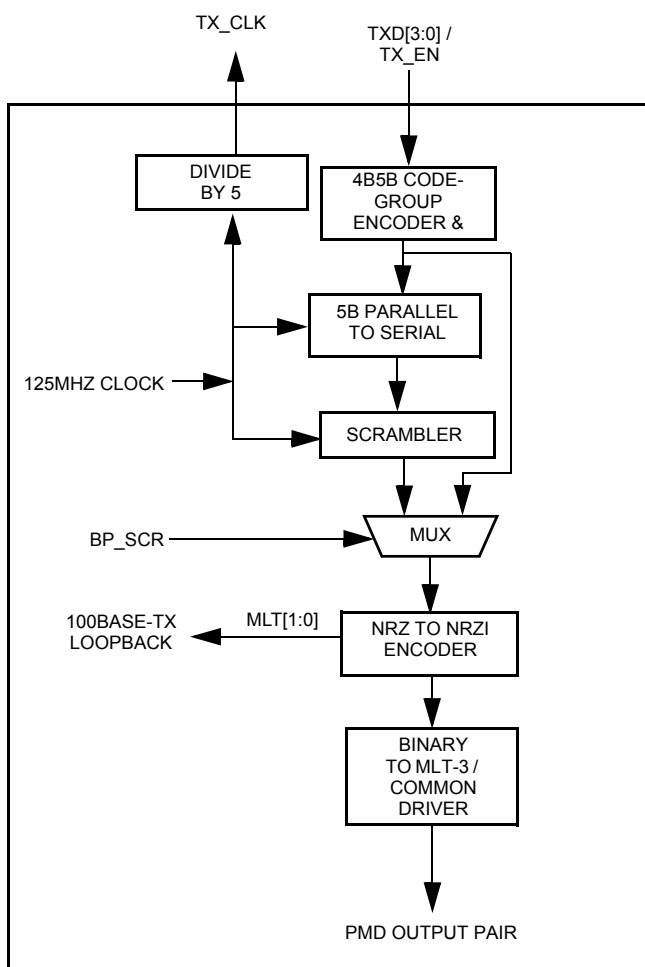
TX_CLK

TXD[3:0] / TX_EN

DIVIDE BY 5

4B5B CODE-GROUP ENCODER &

5B PARALLEL TO SERIAL

125MHZ CLOCK

SCRAMBLER

BP_SCR

MUX

100BASE-TX LOOPBACK

MLT[1:0]

NRZ TO NRZI ENCODER

BINARY TO MLT-3 / COMMON DRIVER

PMD OUTPUT PAIR